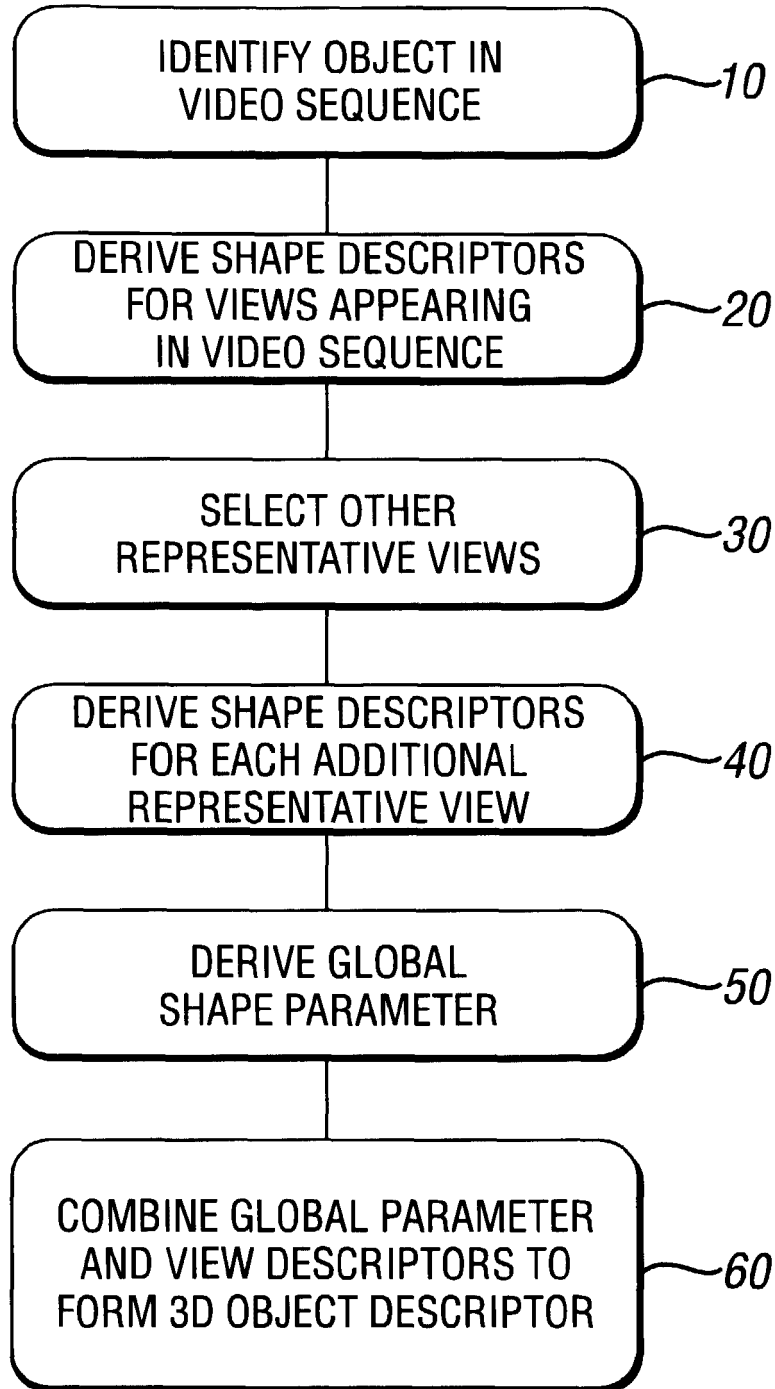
IDENTIFY OBJECT IN VIDEO SEQUENCE

10

DERIVE SHAPE DESCRIPTORS FOR VIEWS APPEARING IN VIDEO SEQUENCE

20

SELECT OTHER REPRESENTATIVE VIEWS

30

DERIVE SHAPE DESCRIPTORS FOR EACH ADDITIONAL REPRESENTATIVE VIEW

40

DERIVE GLOBAL SHAPE PARAMETER

50

COMBINE GLOBAL PARAMETER AND VIEW DESCRIPTORS TO FORM 3D OBJECT DESCRIPTOR

60